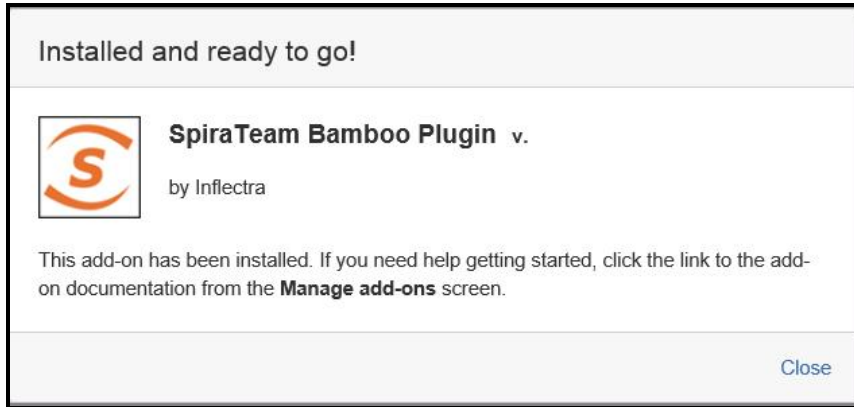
Installed and ready to go!

S

SpiraTeam Bamboo Plugin v.

by Inflectra

This add-on has been installed. If you need help getting started, click the link to the add-on documentation from the **Manage add-ons** screen.

Close